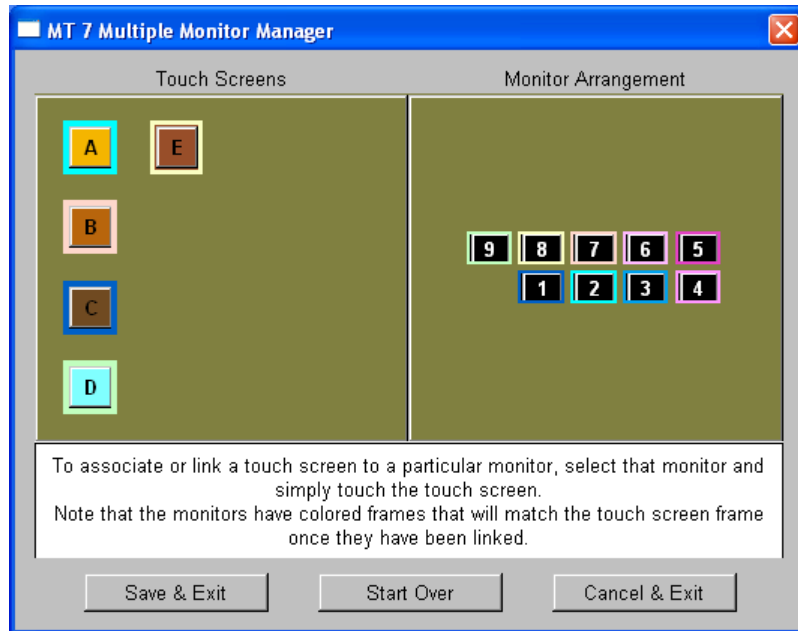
MT 7 Multiple Monitor Manager

Touch Screens

Monitor Arrangement

A

E

B

C

D

9

8

7

6

5

1

2

3

4

To associate or link a touch screen to a particular monitor, select that monitor and simply touch the touch screen.
Note that the monitors have colored frames that will match the touch screen frame once they have been linked.

Save & Exit

Start Over

Cancel & Exit